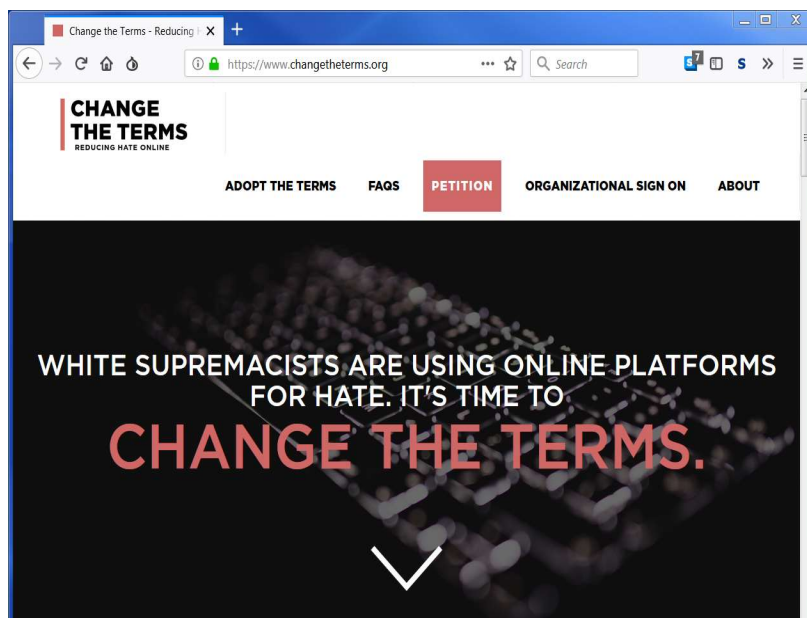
Change the Terms - Reducing H

https://www.changetheterms.org

Search

7

S

CHANGE THE TERMS
REDUCING HATE ONLINE

ADOPT THE TERMS FAQS PETITION ORGANIZATIONAL SIGN ON ABOUT

WHITE SUPREMACISTS ARE USING ONLINE PLATFORMS FOR HATE. IT'S TIME TO

CHANGE THE TERMS.